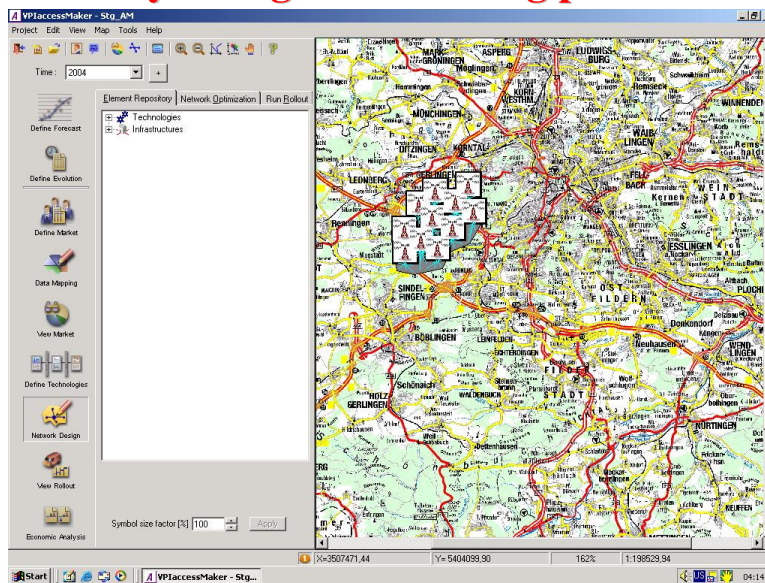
VPIaccessMaker - Stg_AM

Project Edit View Map Tools Help

Time: 2004

Define Forecast

Define Evolution

Define Market

Data Mapping

View Market

Define Technologies

Network Design

View Rollout

Economic Analysis

Element Repository | Network Optimization | Run Rollout

Technologies
Infrastructures

Symbol size factor [%] 100
Apply

MARKGRÖNINGEN ASPERG LUDWIGSBURG MÖGLINGEN KORNWESTHEIM MÜNCHINGEN DITZINGEN KORNTAL LEONBERG GERLINGEN WAIBLINGEN FELLBACH KERNEN WEINSTADT ESSLINGEN SINDELFINGEN BÖBLINGEN OSTFILDERN PLOCHINGEN WENDLINGEN FILDERSTADT HOLZGERLINGEN Schönaich WALDENBUCH NÜRTINGEN Neuhausen Denkendorf LEINFELDEN Renningen Remseck WINNENDEN

X=3507471,44 Y= 5404099,90 162% 1:198529,94

Start VPIaccessMaker - Stg... 04:14